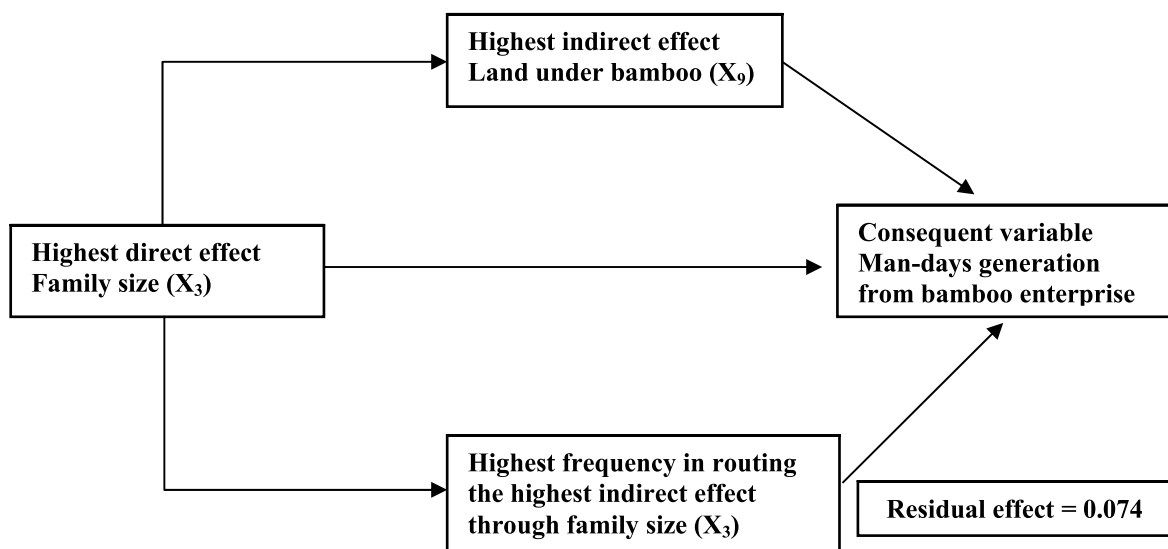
Highest indirect effect
Land under bamboo ($X_9$)

Highest direct effect
Family size ($X_3$)

Consequent variable
Man-days generation from bamboo enterprise

Highest frequency in routing the highest indirect effect through family size ($X_3$)

Residual effect = 0.074